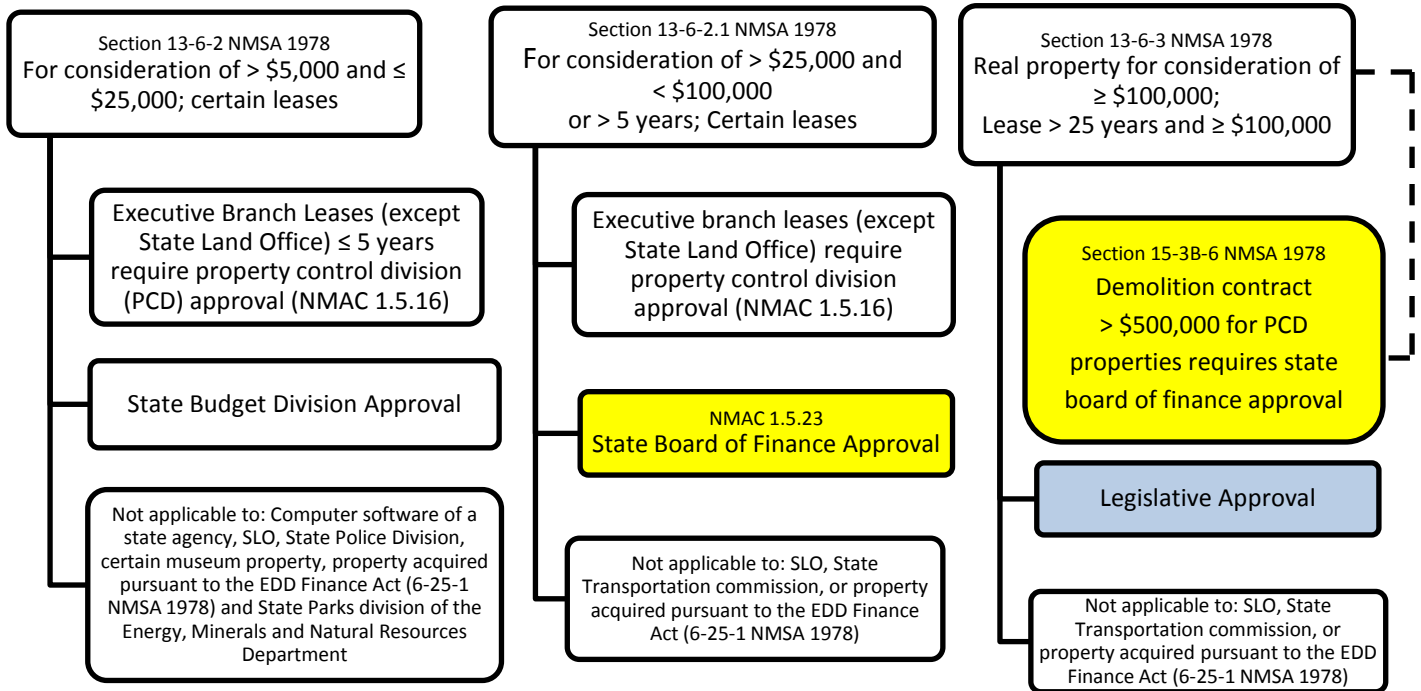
Section 13-6-2 NMSA 1978
For consideration of > \$5,000 and ≤ \$25,000; certain leases

Executive Branch Leases (except State Land Office) ≤ 5 years require property control division (PCD) approval (NMAC 1.5.16)

State Budget Division Approval

Not applicable to: Computer software of a state agency, SLO, State Police Division, certain museum property, property acquired pursuant to the EDD Finance Act (6-25-1 NMSA 1978) and State Parks division of the Energy, Minerals and Natural Resources Department

Section 13-6-2.1 NMSA 1978
For consideration of > \$25,000 and < \$100,000 or > 5 years; Certain leases

Executive branch leases (except State Land Office) require property control division approval (NMAC 1.5.16)

NMAC 1.5.23
State Board of Finance Approval

Not applicable to: SLO, State Transportation commission, or property acquired pursuant to the EDD Finance Act (6-25-1 NMSA 1978)

Section 13-6-3 NMSA 1978
Real property for consideration of ≥ \$100,000;
Lease > 25 years and ≥ \$100,000

Section 15-3B-6 NMSA 1978
Demolition contract > \$500,000 for PCD properties requires state board of finance approval

Legislative Approval

Not applicable to: SLO, State Transportation commission, or property acquired pursuant to the EDD Finance Act (6-25-1 NMSA 1978)